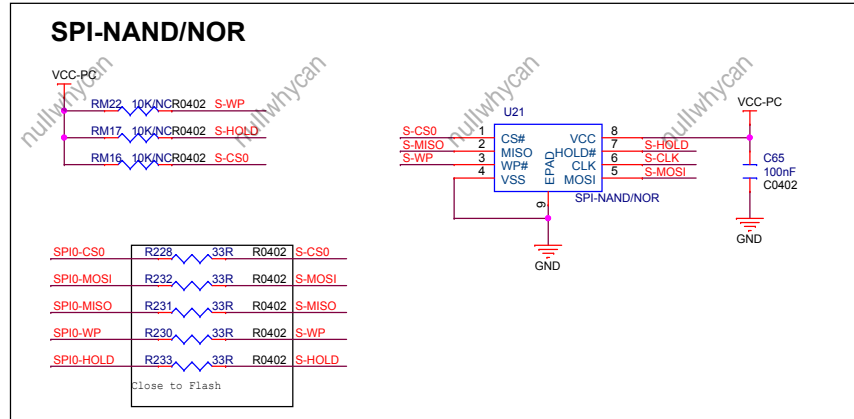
SPI-NAND/NOR

VCC-PC

RM22 10K/NC R0402 S-WP
RM17 10K/NC R0402 S-HOLD
RM16 10K/NC R0402 S-CS0

nullwhycan

U21

S-CS0 1 CS#
S-MISO 2 MISO
S-WP 3 WP#
4 VSS

VCC 8
HOLD# 7 S-HOLD
CLK 6 S-CLK
MOSI 5 S-MOSI

EPAD
9
SPI-NAND/NOR

GND

VCC-PC
C65
100nF
C0402
GND

SPI0-CS0 R228 33R R0402 S-CS0
SPI0-MOSI R232 33R R0402 S-MOSI
SPI0-MISO R231 33R R0402 S-MISO
SPI0-WP R230 33R R0402 S-WP
SPI0-HOLD R233 33R R0402 S-HOLD

Close to Flash